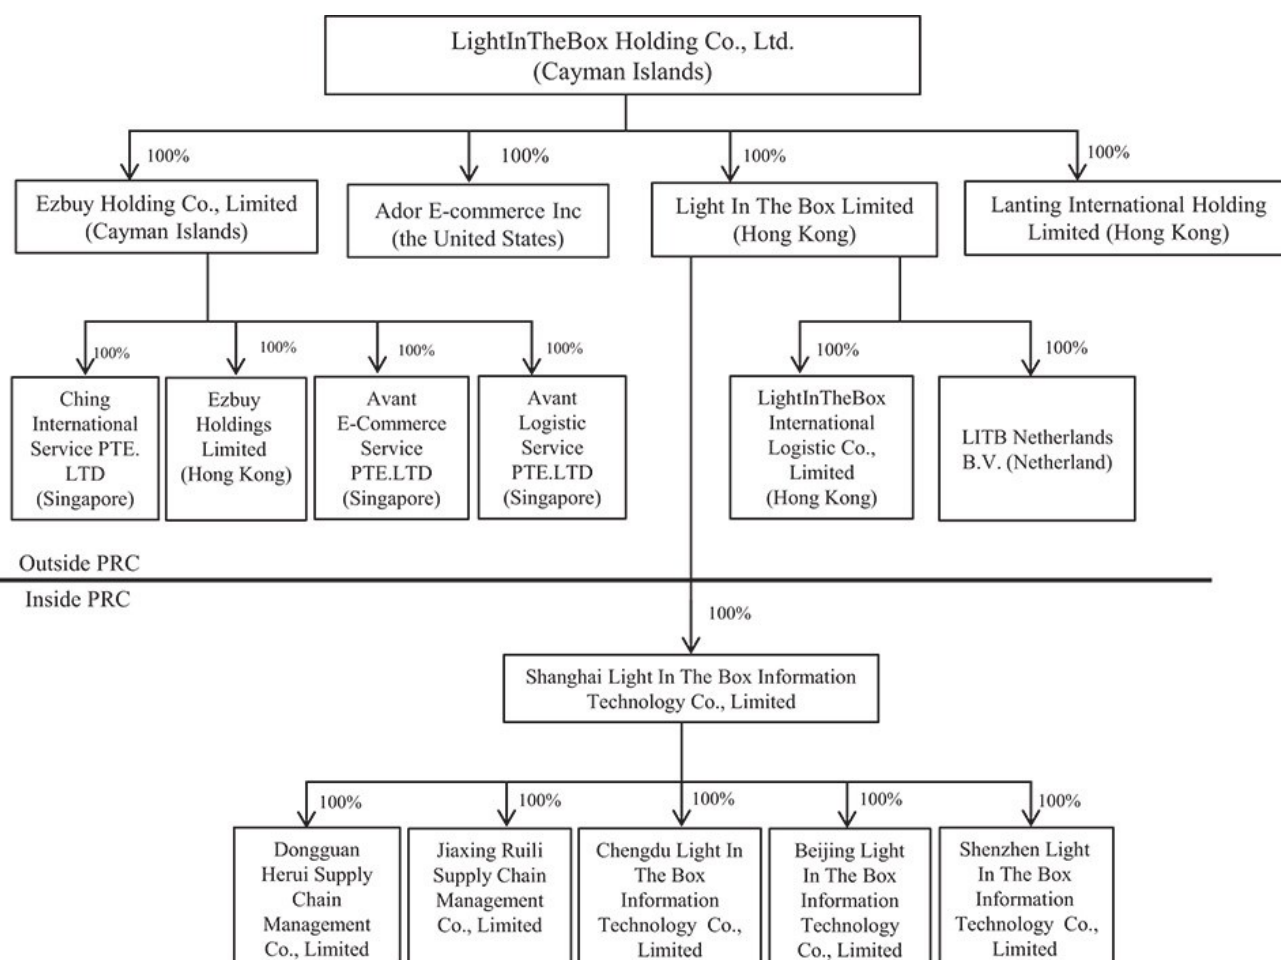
LightInTheBox Holding Co., Ltd. (Cayman Islands)

100%

Ezbuy Holding Co., Limited (Cayman Islands)

100%

Ador E-commerce Inc (the United States)

100%

Light In The Box Limited (Hong Kong)

100%

Lanting International Holding Limited (Hong Kong)

100%

Ching International Service PTE. LTD (Singapore)

100%

Ezbuy Holdings Limited (Hong Kong)

100%

Avant E-Commerce Service PTE.LTD (Singapore)

100%

Avant Logistic Service PTE.LTD (Singapore)

100%

LightInTheBox International Logistic Co., Limited (Hong Kong)

100%

LITB Netherlands B.V. (Netherland)

Outside PRC

Inside PRC

100%

Shanghai Light In The Box Information Technology Co., Limited

100%

Dongguan Herui Supply Chain Management Co., Limited

100%

Jiaxing Ruili Supply Chain Management Co., Limited

100%

Chengdu Light In The Box Information Technology Co., Limited

100%

Beijing Light In The Box Information Technology Co., Limited

100%

Shenzhen Light In The Box Information Technology Co., Limited